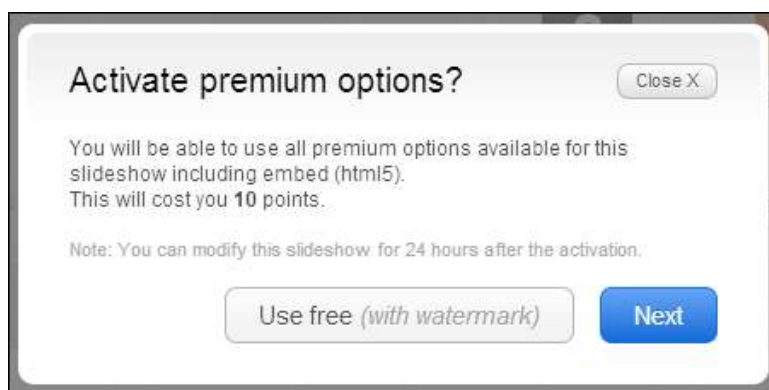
Activate premium options?

Close X

You will be able to use all premium options available for this slideshow including embed (html5).
This will cost you **10** points.

Note: You can modify this slideshow for 24 hours after the activation.

Use free *(with watermark)*

Next